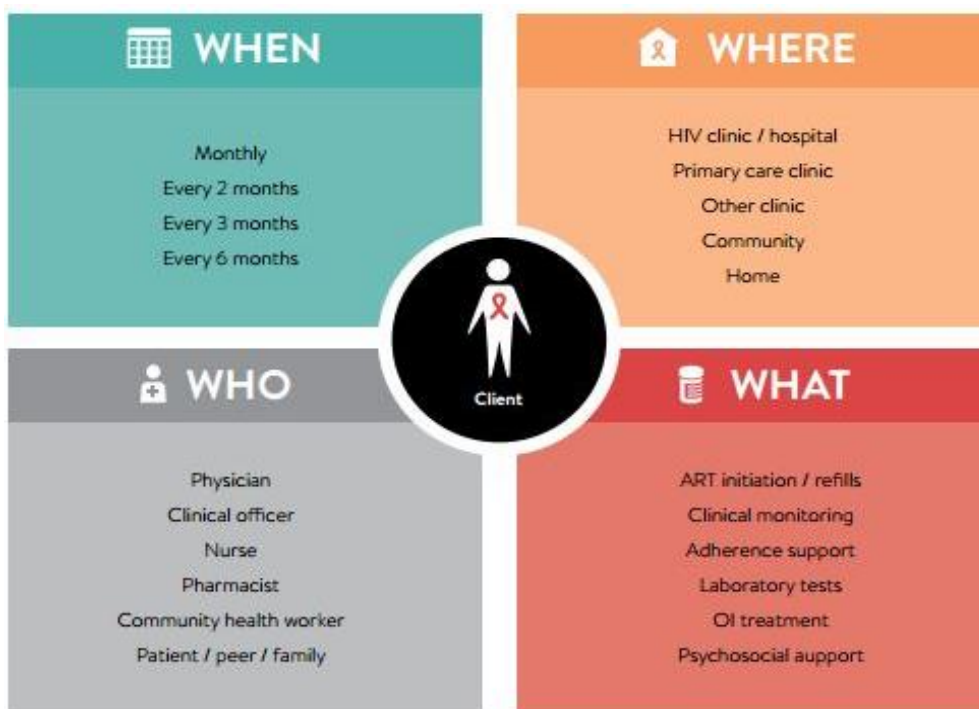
WHEN

Monthly
Every 2 months
Every 3 months
Every 6 months

WHERE

HIV clinic / hospital
Primary care clinic
Other clinic
Community
Home

Client

WHO

Physician
Clinical officer
Nurse
Pharmacist
Community health worker
Patient / peer / family

WHAT

ART initiation / refills
Clinical monitoring
Adherence support
Laboratory tests
OI treatment
Psychosocial support